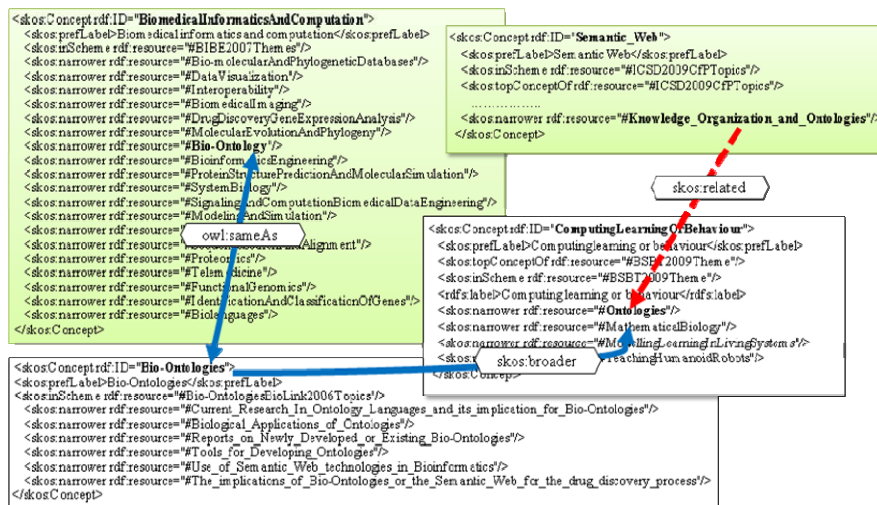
<skos:Concept rdf:ID="**BiomedicalInformaticsAndComputation**">
<skos:prefLabel>Biomedical informatics and computation</skos:prefLabel>
<skos:inScheme rdf:resource="#BIBE2007Themes"/>
<skos:narrower rdf:resource="#Bio-molecularAndPhylogeneticDatabases"/>
<skos:narrower rdf:resource="#DataVisualization"/>
<skos:narrower rdf:resource="#Interoperability"/>
<skos:narrower rdf:resource="#BiomedicalImaging"/>
<skos:narrower rdf:resource="#DrugDiscoveryGeneExpressionAnalysis"/>
<skos:narrower rdf:resource="#MolecularEvolutionAndPhylogeny"/>
<skos:narrower rdf:resource="**#Bio-Ontology**"/>
<skos:narrower rdf:resource="#BioinformaticsEngineering"/>
<skos:narrower rdf:resource="#ProteinStructurePredicionAndMolecularSimulation"/>
<skos:narrower rdf:resource="#SystemBiology"/>
<skos:narrower rdf:resource="#SignalingAndComputationBiomedicalDataEngineering"/>
<skos:narrower rdf:resource="#ModelingAndSimulation"/>
<skos:narrower rdf:resource="#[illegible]"/>
owl:sameAs
<skos:narrower rdf:resource="#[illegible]Alignment"/>
<skos:narrower rdf:resource="#Proteomics"/>
<skos:narrower rdf:resource="#Telemedicine"/>
<skos:narrower rdf:resource="#FunctionalGenomics"/>
<skos:narrower rdf:resource="#IdentificationAndClassificationOfGenes"/>
<skos:narrower rdf:resource="#Biolanguages"/>
</skos:Concept>

<skos:Concept rdf:ID="**Semantic_Web**">
<skos:prefLabel>Semantic Web</skos:prefLabel>
<skos:inScheme rdf:resource="#ICSD2009CfPTopics"/>
<skos:topConceptOf rdf:resource="#ICSD2009CfPTopics"/>
……………..
<skos:narrower rdf:resource="**#Knowledge_Organization_and_Ontologies**"/>
</skos:Concept>

skos:related

<skos:Concept rdf:ID="**ComputingLearningOrBehaviour**">
<skos:prefLabel>Computing learning or behaviour</skos:prefLabel>
<skos:topConceptOf rdf:resource="#BSBT2009Theme"/>
<skos:inScheme rdf:resource="#BSBT2009Theme"/>
<rdfs:label>Computing learning or behaviour</rdfs:label>
<skos:narrower rdf:resource="**#Ontologies**"/>
<skos:narrower rdf:resource="#MathematicalBiology"/>
<skos:narrower rdf:resource="#ModellingLearningInLivingSystems"/>
<skos:n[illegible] skos:broader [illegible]eachingHumanoidRobots"/>
</skos:Concept>

<skos:Concept rdf:ID="**Bio-Ontologies**">
<skos:prefLabel>Bio-Ontologies</skos:prefLabel>
<skos:inScheme rdf:resource="#Bio-OntologiesBioLink2006Topics"/>
<skos:narrower rdf:resource="#Current_Research_In_Ontology_Languages_and_its_implication_for_Bio-Ontologies"/>
<skos:narrower rdf:resource="#Biological_Applications_of_Ontologies"/>
<skos:narrower rdf:resource="#Reports_on_Newly_Developed_or_Existing_Bio-Ontologies"/>
<skos:narrower rdf:resource="#Tools_for_Developing_Ontologies"/>
<skos:narrower rdf:resource="#Use_of_Semantic_Web_technologies_in_Bioinformatics"/>
<skos:narrower rdf:resource="#The_implications_of_Bio-Ontologies_or_the_Semantic_Web_for_the_drug_discovery_process"/>
</skos:Concept>